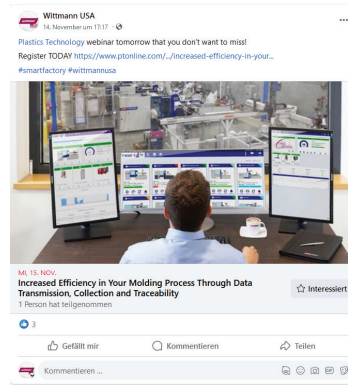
Wittmann USA
14. November um 17:17 ·

Plastics Technology webinar tomorrow that you don't want to miss!

Register TODAY https://www.ptonline.com/.../increased-efficiency-in-your...

#smartfactory #wittmannusa

MI, 15. NOV.

Increased Efficiency in Your Molding Process Through Data Transmission, Collection and Traceability

1 Person hat teilgenommen

Interessiert

3

Gefällt mir

Kommentieren

Teilen

Kommentieren ...